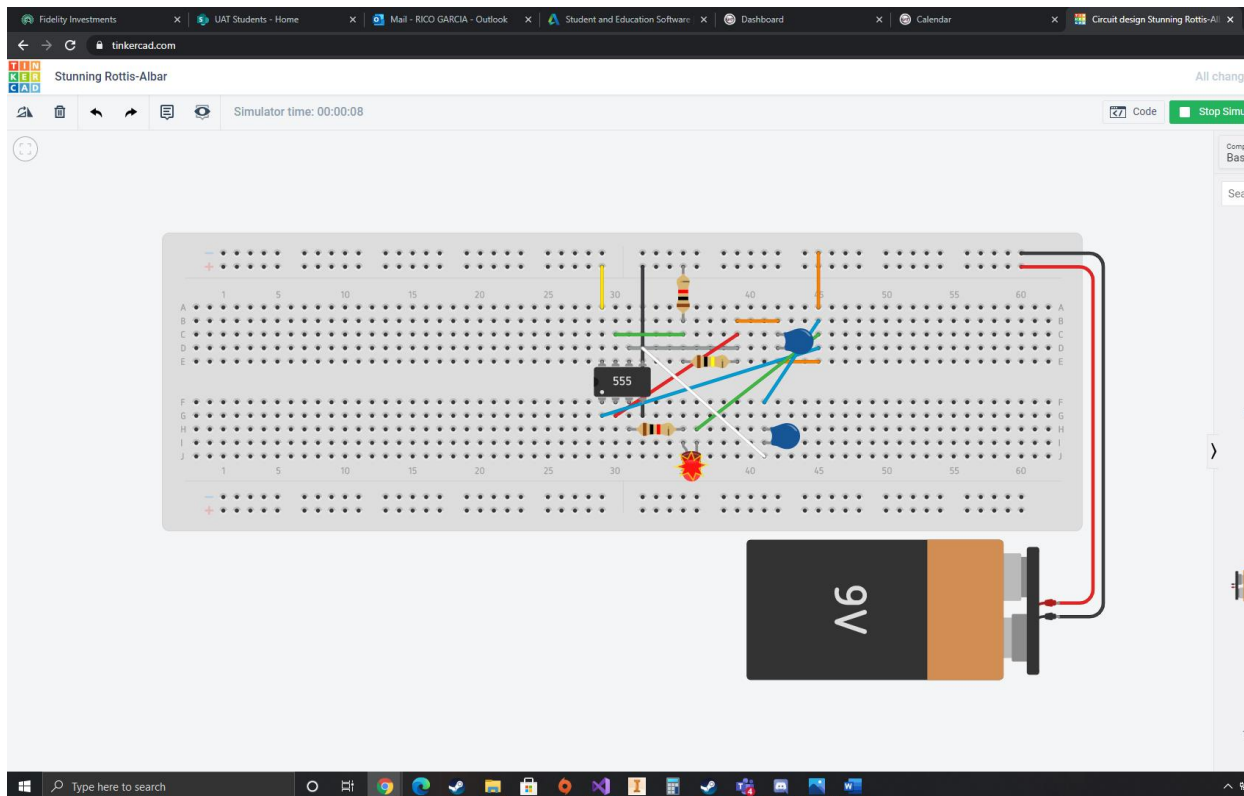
Fidelity Investments ×
UAT Students - Home ×
Mail - RICO GARCIA - Outlook ×
Student and Education Software ×
Dashboard ×
Calendar ×
Circuit design Stunning Rottis-Al ×

tinkercad.com

TIN KER CAD
Stunning Rottis-Albar
All chang

Simulator time: 00:00:08
Code
Stop Simu

Comp
Bas
Sea

1 5 10 15 20 25 30 35 40 45 50 55 60
A B C D E
F G H I J
555

9V

Type here to search